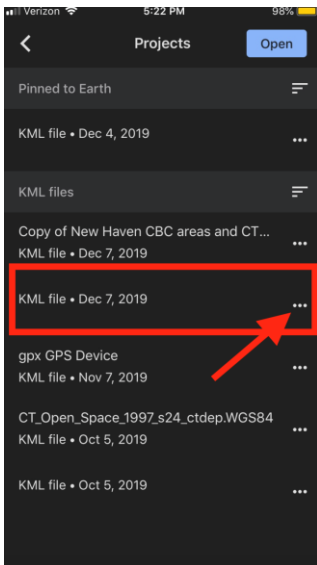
Verizon 5:22 PM 98%

Projects Open

Pinned to Earth

KML file • Dec 4, 2019

KML files

Copy of New Haven CBC areas and CT...
KML file • Dec 7, 2019

KML file • Dec 7, 2019

gpx GPS Device
KML file • Nov 7, 2019

CT_Open_Space_1997_s24_ctdep.WGS84
KML file • Oct 5, 2019

KML file • Oct 5, 2019